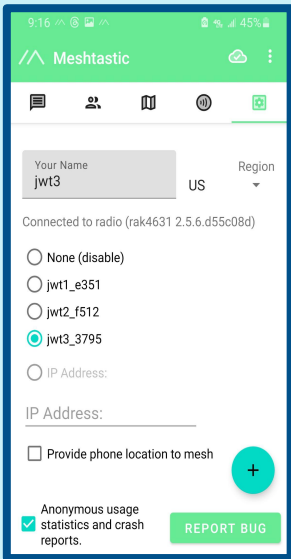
9:16 45%

Meshtastic

Your Name
jwt3

Region
US

Connected to radio (rak4631 2.5.6.d55c08d)

None (disable)

jwt1_e351

jwt2_f512

jwt3_3795

IP Address:

IP Address:

Provide phone location to mesh

+

Anonymous usage statistics and crash reports.

REPORT BUG